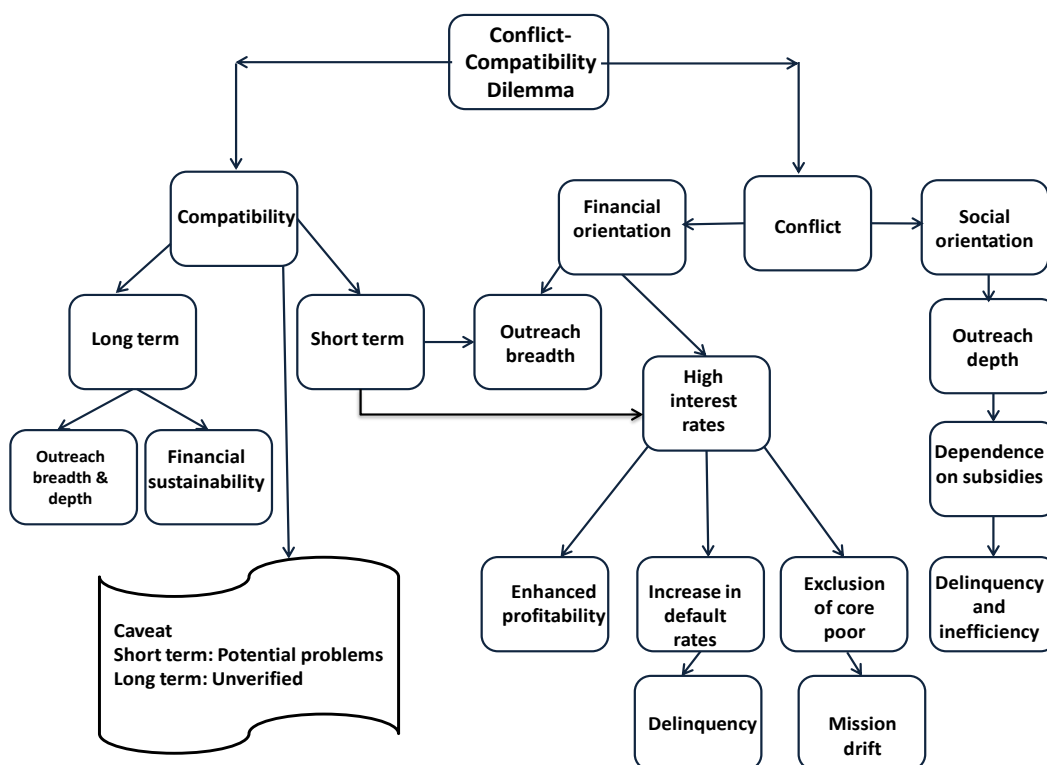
Conflict-Compatibility Dilemma

Compatibility

Long term

Outreach breadth & depth

Financial sustainability

Short term

Outreach breadth

Caveat
Short term: Potential problems
Long term: Unverified

Conflict

Financial orientation

High interest rates

Enhanced profitability

Increase in default rates

Delinquency

Exclusion of core poor

Mission drift

Social orientation

Outreach depth

Dependence on subsidies

Delinquency and inefficiency